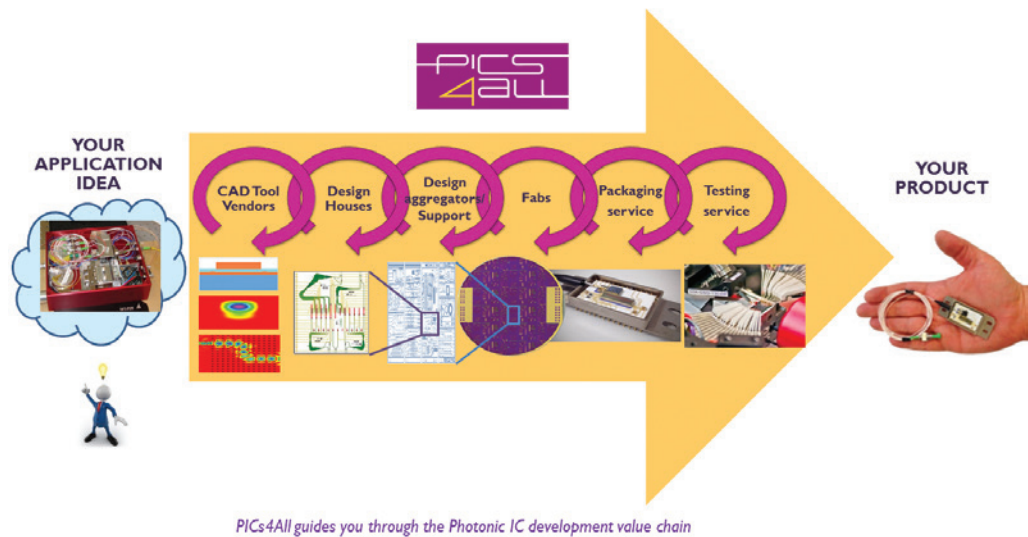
PICS 4ALL

YOUR APPLICATION IDEA

CAD Tool Vendors

Design Houses

Design aggregators/ Support

Fabs

Packaging service

Testing service

YOUR PRODUCT

PICs4All guides you through the Photonic IC development value chain